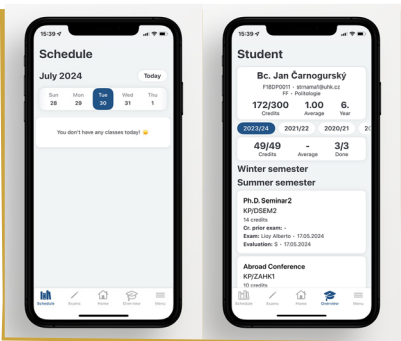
15:39

Schedule

July 2024

Today

Sun 28

Mon 29

Tue 30

Wed 31

Thu 1

You don't have any classes today! 😊

Schedule

Exams

Home

Overview

Menu

15:39

Student

Bc. Jan Čarnogurský

F18DP0011 - strnama1@uhk.cz

FF - Politologie

172/300
Credits

1.00
Average

6.
Year

2023/24

2021/22

2020/21

49/49
Credits

-
Average

3/3
Done

Winter semester

Summer semester

Ph.D. Seminar2

KP/DSEM2

14 credits

Cr. prior exam: -

Exam: Lloy Alberto - 17.05.2024

Evaluation: S - 17.05.2024

Abroad Conference

KP/ZAHK1

10 credits

Schedule

Exams

Home

Overview

Menu